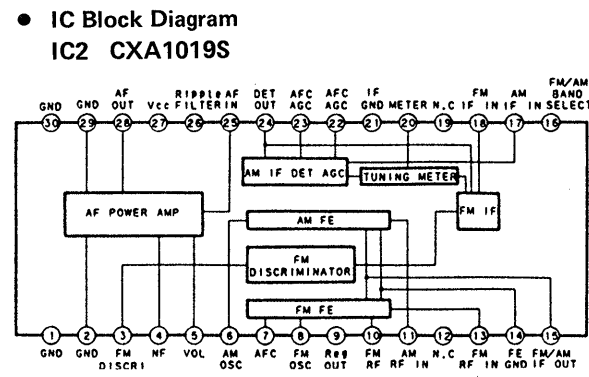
• IC Block Diagram
IC2 CXA1019S

GND 30
GND 29
AF OUT 28
Vcc 27
Ripple FILTER 26
AF IN 25
DET OUT 24
AFC AGC 23
AFC AGC 22
IF GND 21
METER 20
N.C 19
FM IF IN 18
AM IF IN 17
FM/AM BAND SELECT 16

AM IF DET AGC
TUNING METER
AF POWER AMP
AM FE
FM IF
FM DISCRIMINATOR
FM FE

1 GND
2 GND
3 FM DISCRI
4 NF
5 VOL
6 AM OSC
7 AFC
8 FM OSC
9 Reg OUT
10 FM RF
11 AM RF IN
12 N.C
13 FM RF IN
14 FE GND
15 FM/AM IF OUT